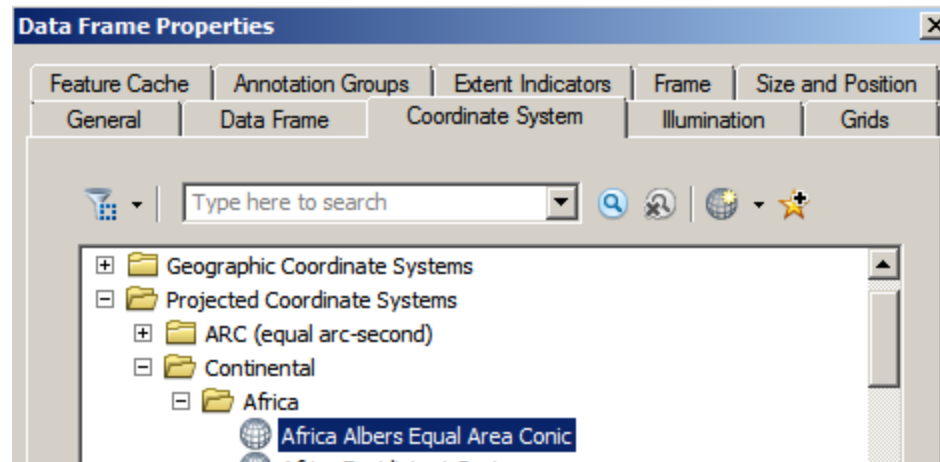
Data Frame Properties

Feature Cache
Annotation Groups
Extent Indicators
Frame
Size and Position
General
Data Frame
Coordinate System
Illumination
Grids

Type here to search

Geographic Coordinate Systems
Projected Coordinate Systems
ARC (equal arc-second)
Continental
Africa
Africa Albers Equal Area Conic
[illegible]